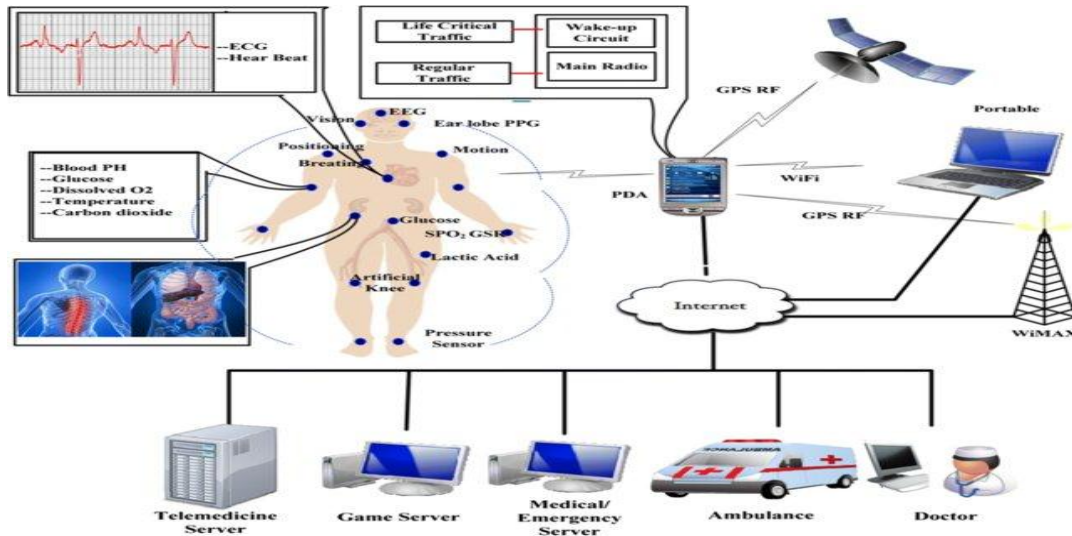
--ECG
--Hear Beat

Life Critical Traffic
Wake-up Circuit
Regular Traffic
Main Radio

GPS RF
Portable

Vision
EEG
Ear lobe PPG
Positioning
Breating
Motion

--Blood PH
--Glucose
--Dissolved O2
--Temperature
--Carbon dioxide

PDA
WiFi
GPS RF

Glucose
SPO$_2$ GSR
Lactic Acid
Artificial Knee
Pressure Sensor

Internet
WiMAX

Telemedicine Server
Game Server
Medical/ Emergency Server
Ambulance
Doctor